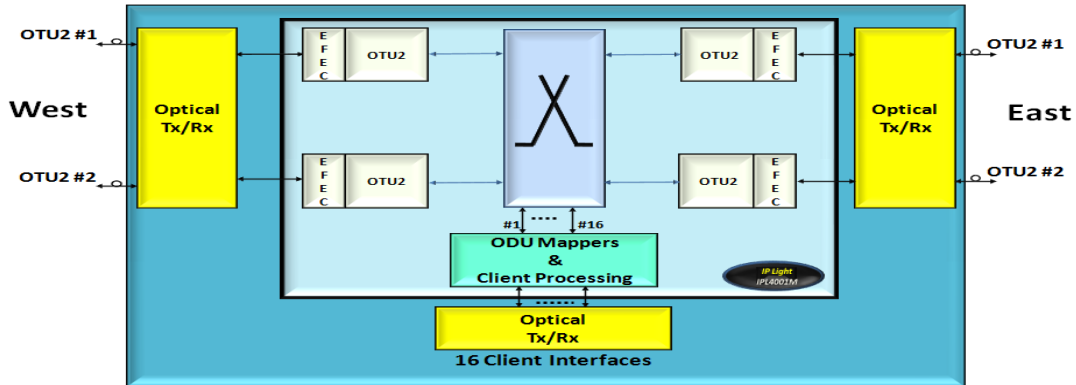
OTU2 #1

West

OTU2 #2

Optical Tx/Rx

EFEC

OTU2

EFEC

OTU2

OTU2

EFEC

OTU2

EFEC

Optical Tx/Rx

OTU2 #1

East

OTU2 #2

#1

#16

ODU Mappers & Client Processing

IP Light IPL4001M

Optical Tx/Rx

16 Client Interfaces